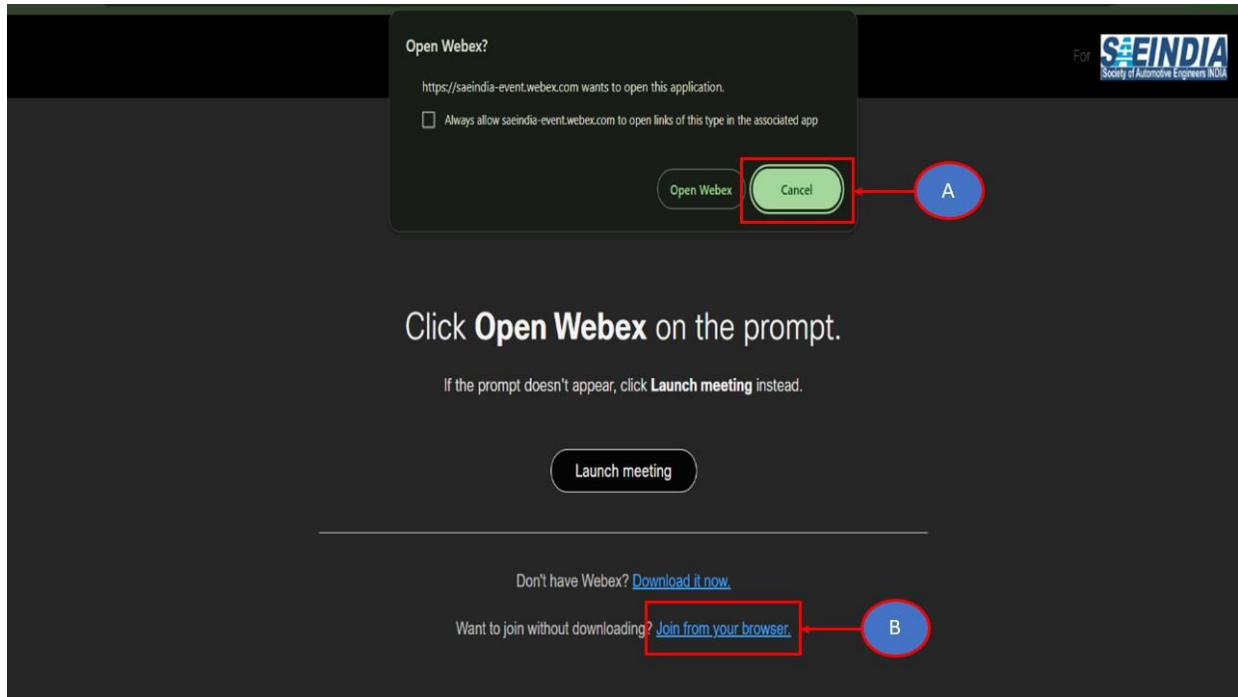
Open Webex?

https://saeindia-event.webex.com wants to open this application.

Always allow saeindia-event.webex.com to open links of this type in the associated app

Open Webex

Cancel

A

For SAEINDIA Society of Automotive Engineers INDIA

Click **Open Webex** on the prompt.

If the prompt doesn't appear, click **Launch meeting** instead.

Launch meeting

Don't have Webex? Download it now.

Want to join without downloading? Join from your browser.

B